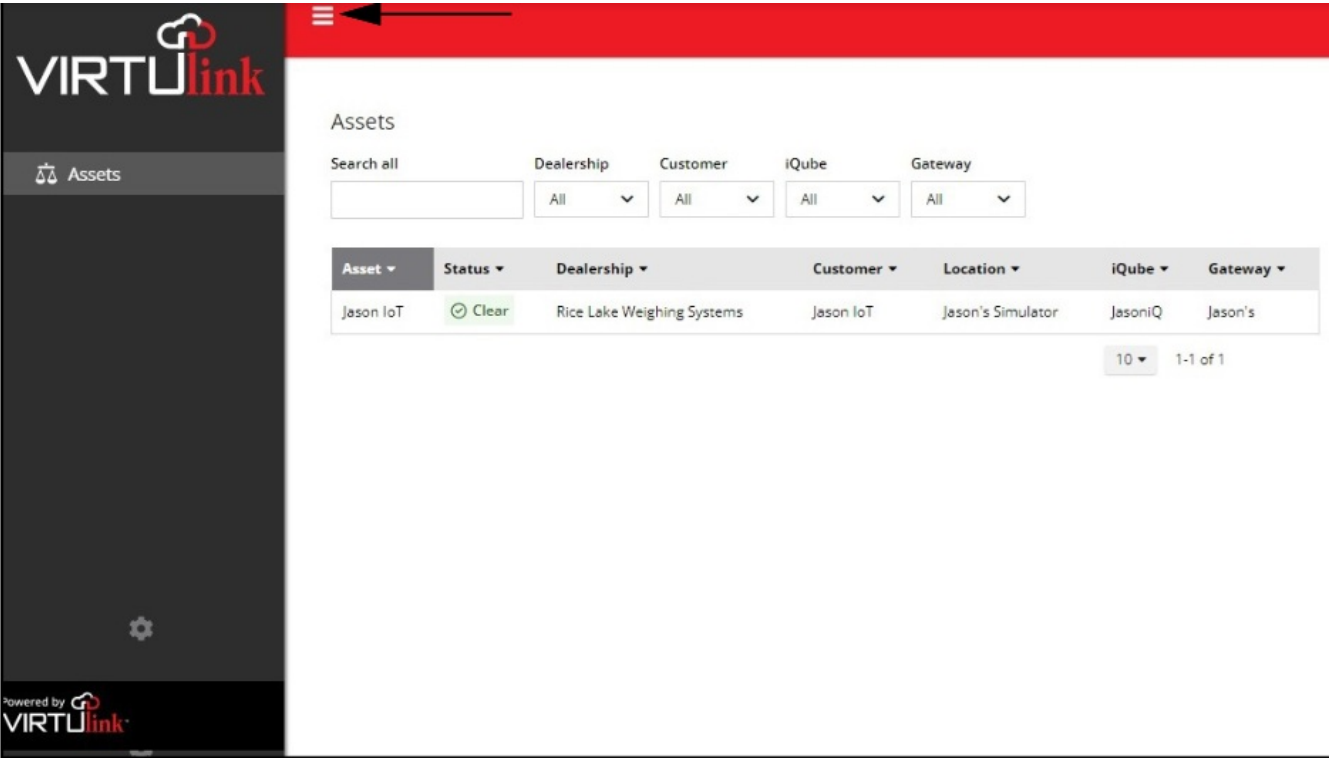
VIRTUlink

Assets

Assets

Search all

Dealership
All

Customer
All

iQube
All

Gateway
All

| Asset ▾ | Status ▾ | Dealership ▾ | Customer ▾ | Location ▾ | iQube ▾ | Gateway ▾ |
|---|---|---|---|---|---|---|
| Jason IoT | Clear | Rice Lake Weighing Systems | Jason IoT | Jason's Simulator | JasoniQ | Jason's |

10 ▾ 1-1 of 1

Powered by VIRTUlink